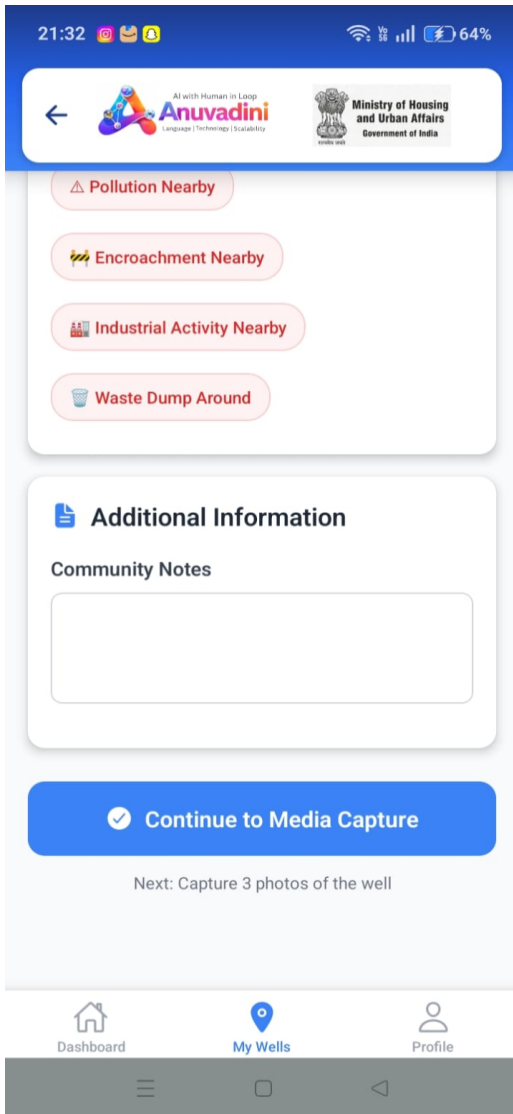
21:32 64%

AI with Human in Loop
Anuvadini
Language | Technology | Scalability

Ministry of Housing and Urban Affairs
Government of India

⚠ Pollution Nearby

🚧 Encroachment Nearby

🏭 Industrial Activity Nearby

🗑️ Waste Dump Around

Additional Information

Community Notes

Continue to Media Capture

Next: Capture 3 photos of the well

Dashboard
My Wells
Profile